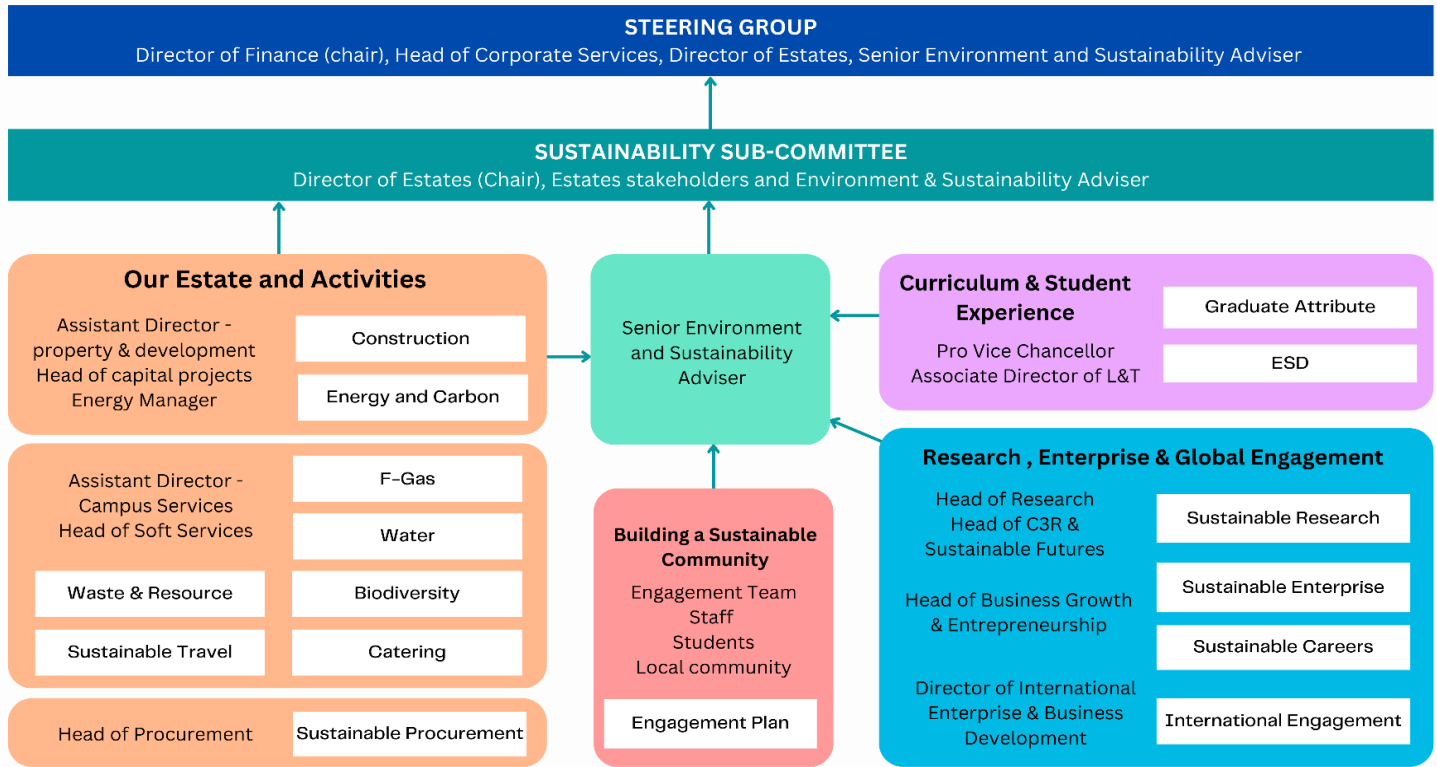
STEERING GROUP
Director of Finance (chair), Head of Corporate Services, Director of Estates, Senior Environment and Sustainability Adviser

SUSTAINABILITY SUB-COMMITTEE
Director of Estates (Chair), Estates stakeholders and Environment & Sustainability Adviser

Our Estate and Activities
Assistant Director - property & development
Head of capital projects
Energy Manager
Construction
Energy and Carbon

Assistant Director - Campus Services
Head of Soft Services
F-Gas
Water
Waste & Resource
Biodiversity
Sustainable Travel
Catering

Head of Procurement
Sustainable Procurement

Senior Environment and Sustainability Adviser

Building a Sustainable Community
Engagement Team
Staff
Students
Local community
Engagement Plan

Curriculum & Student Experience
Pro Vice Chancellor
Associate Director of L&T
Graduate Attribute
ESD

Research , Enterprise & Global Engagement
Head of Research
Head of C3R & Sustainable Futures
Sustainable Research
Head of Business Growth & Entrepreneurship
Sustainable Enterprise
Sustainable Careers
Director of International Enterprise & Business Development
International Engagement